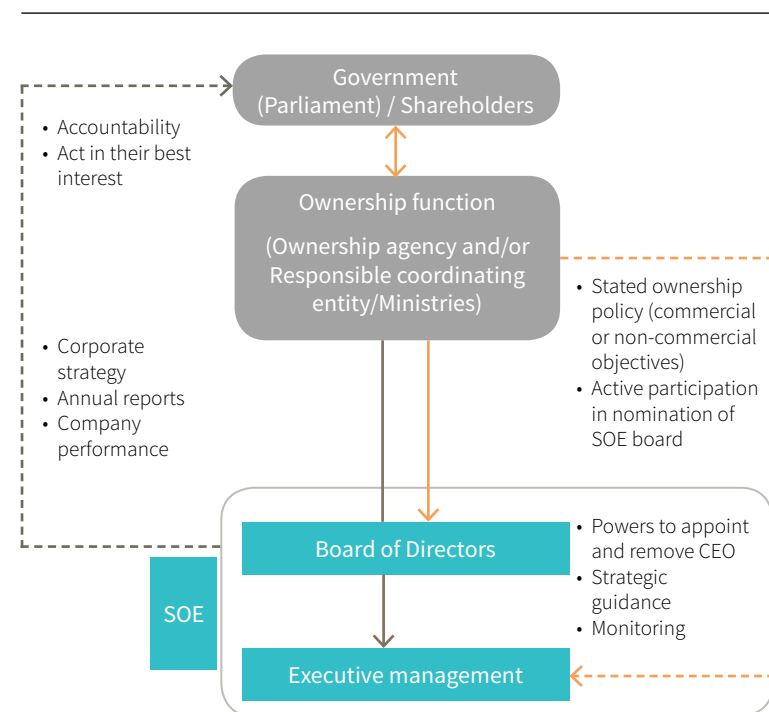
Government (Parliament) / Shareholders

• Accountability
• Act in their best interest

Ownership function

(Ownership agency and/or Responsible coordinating entity/Ministries)

• Stated ownership policy (commercial or non-commercial objectives)
• Active participation in nomination of SOE board

• Corporate strategy
• Annual reports
• Company performance

Board of Directors

• Powers to appoint and remove CEO
• Strategic guidance
• Monitoring

SOE

Executive management